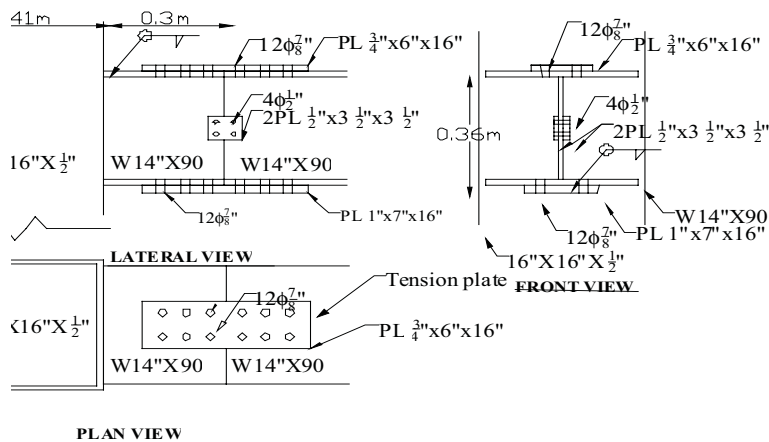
41m

0.3m

$12\phi\frac{7}{8}$"

PL $\frac{3}{4}$"x6"x16"

$4\phi\frac{1}{2}$"

2PL $\frac{1}{2}$"x3 $\frac{1}{2}$"x3 $\frac{1}{2}$"

16"X $\frac{1}{2}$"

W14"X90

W14"X90

$12\phi\frac{7}{8}$"

PL 1"x7"x16"

LATERAL VIEW

$12\phi\frac{7}{8}$"

PL $\frac{3}{4}$"x6"x16"

$4\phi\frac{1}{2}$"

0.36m

2PL $\frac{1}{2}$"x3 $\frac{1}{2}$"x3 $\frac{1}{2}$"

W14"X90

$12\phi\frac{7}{8}$"

PL 1"x7"x16"

16"X16"X $\frac{1}{2}$"

FRONT VIEW

Tension plate

$12\phi\frac{7}{8}$"

X16"X $\frac{1}{2}$"

PL $\frac{3}{4}$"x6"x16"

W14"X90

W14"X90

PLAN VIEW